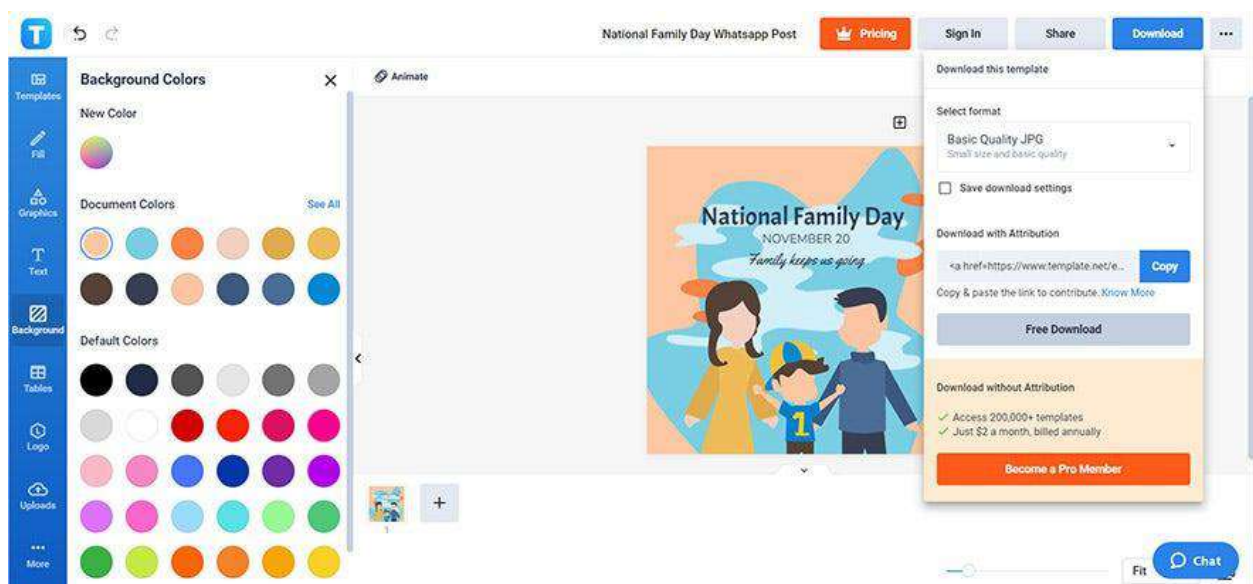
T

National Family Day Whatsapp Post

Pricing

Sign In

Share

Download

...

Templates

Fill

Graphics

Text

Background

Tables

Logo

Uploads

More

Background Colors

New Color

Document Colors

See All

Default Colors

Animate

National Family Day

NOVEMBER 20

Family keeps us going

1

Download this template

Select format

Basic Quality JPG

Small size and basic quality

Save download settings

Download with Attribution

<a href=https://www.template.net/e...

Copy

Copy & paste the link to contribute. Know More

Free Download

Download without Attribution

Access 200,000+ templates

Just $2 a month, billed annually

Become a Pro Member

Fit

Chat